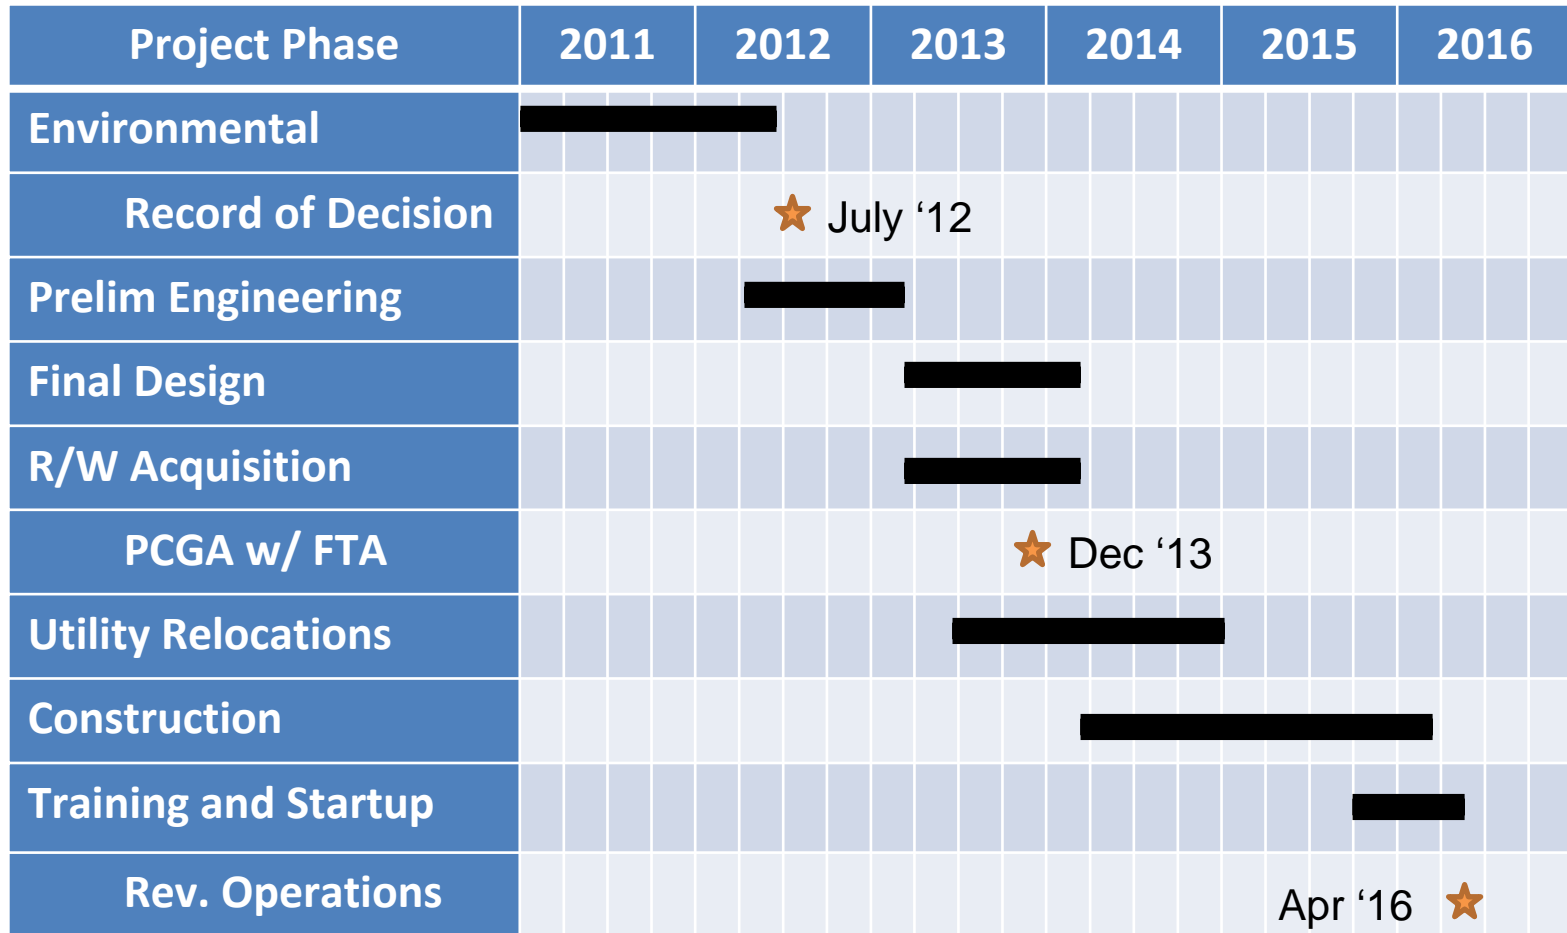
| Project Phase | 2011 | 2012 | 2013 | 2014 | 2015 | 2016 |
|---|---|---|---|---|---|---|
| Environmental | | | | | | |
| Record of Decision | | July ‘12 | | | | |
| Prelim Engineering | | | | | | |
| Final Design | | | | | | |
| R/W Acquisition | | | | | | |
| PCGA w/ FTA | | | Dec ‘13 | | | |
| Utility Relocations | | | | | | |
| Construction | | | | | | |
| Training and Startup | | | | | | |
| Rev. Operations | | | | | | Apr ‘16 |